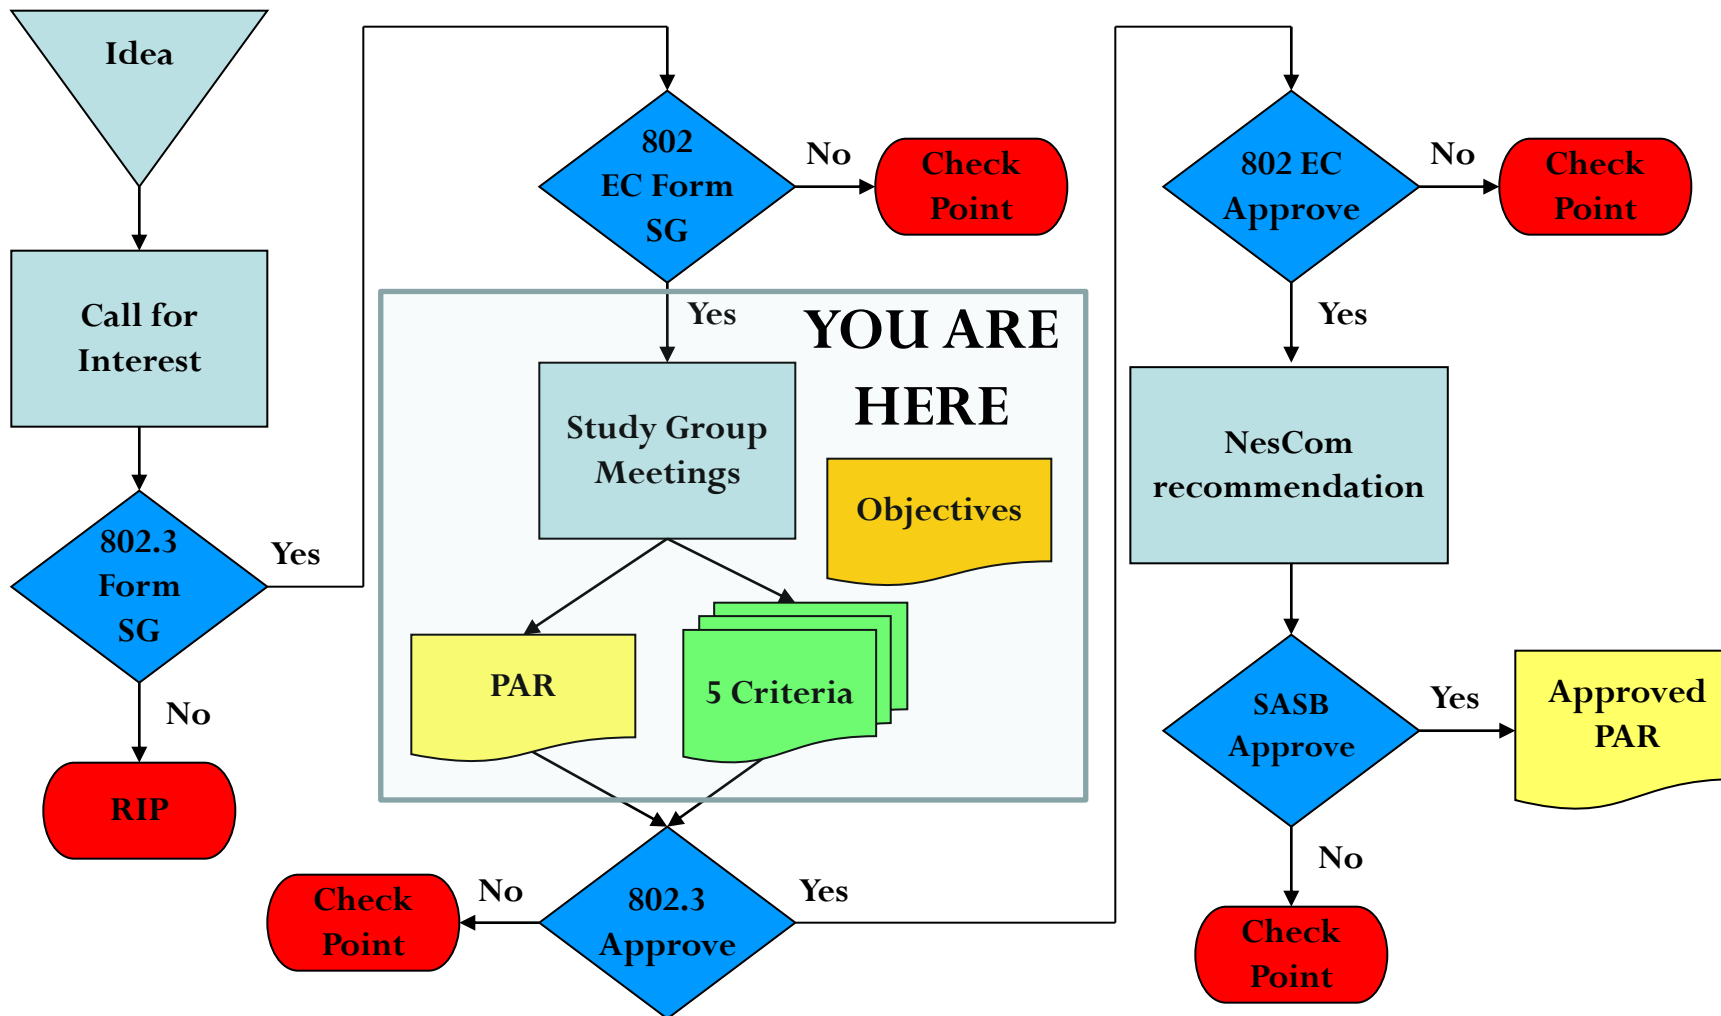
Idea

Call for Interest

802.3 Form SG

Yes

No

RIP

802 EC Form SG

No

Check Point

Yes

YOU ARE HERE

Study Group Meetings

Objectives

PAR

5 Criteria

Check Point

No

802.3 Approve

Yes

802 EC Approve

No

Check Point

Yes

NesCom recommendation

SASB Approve

Yes

Approved PAR

No

Check Point